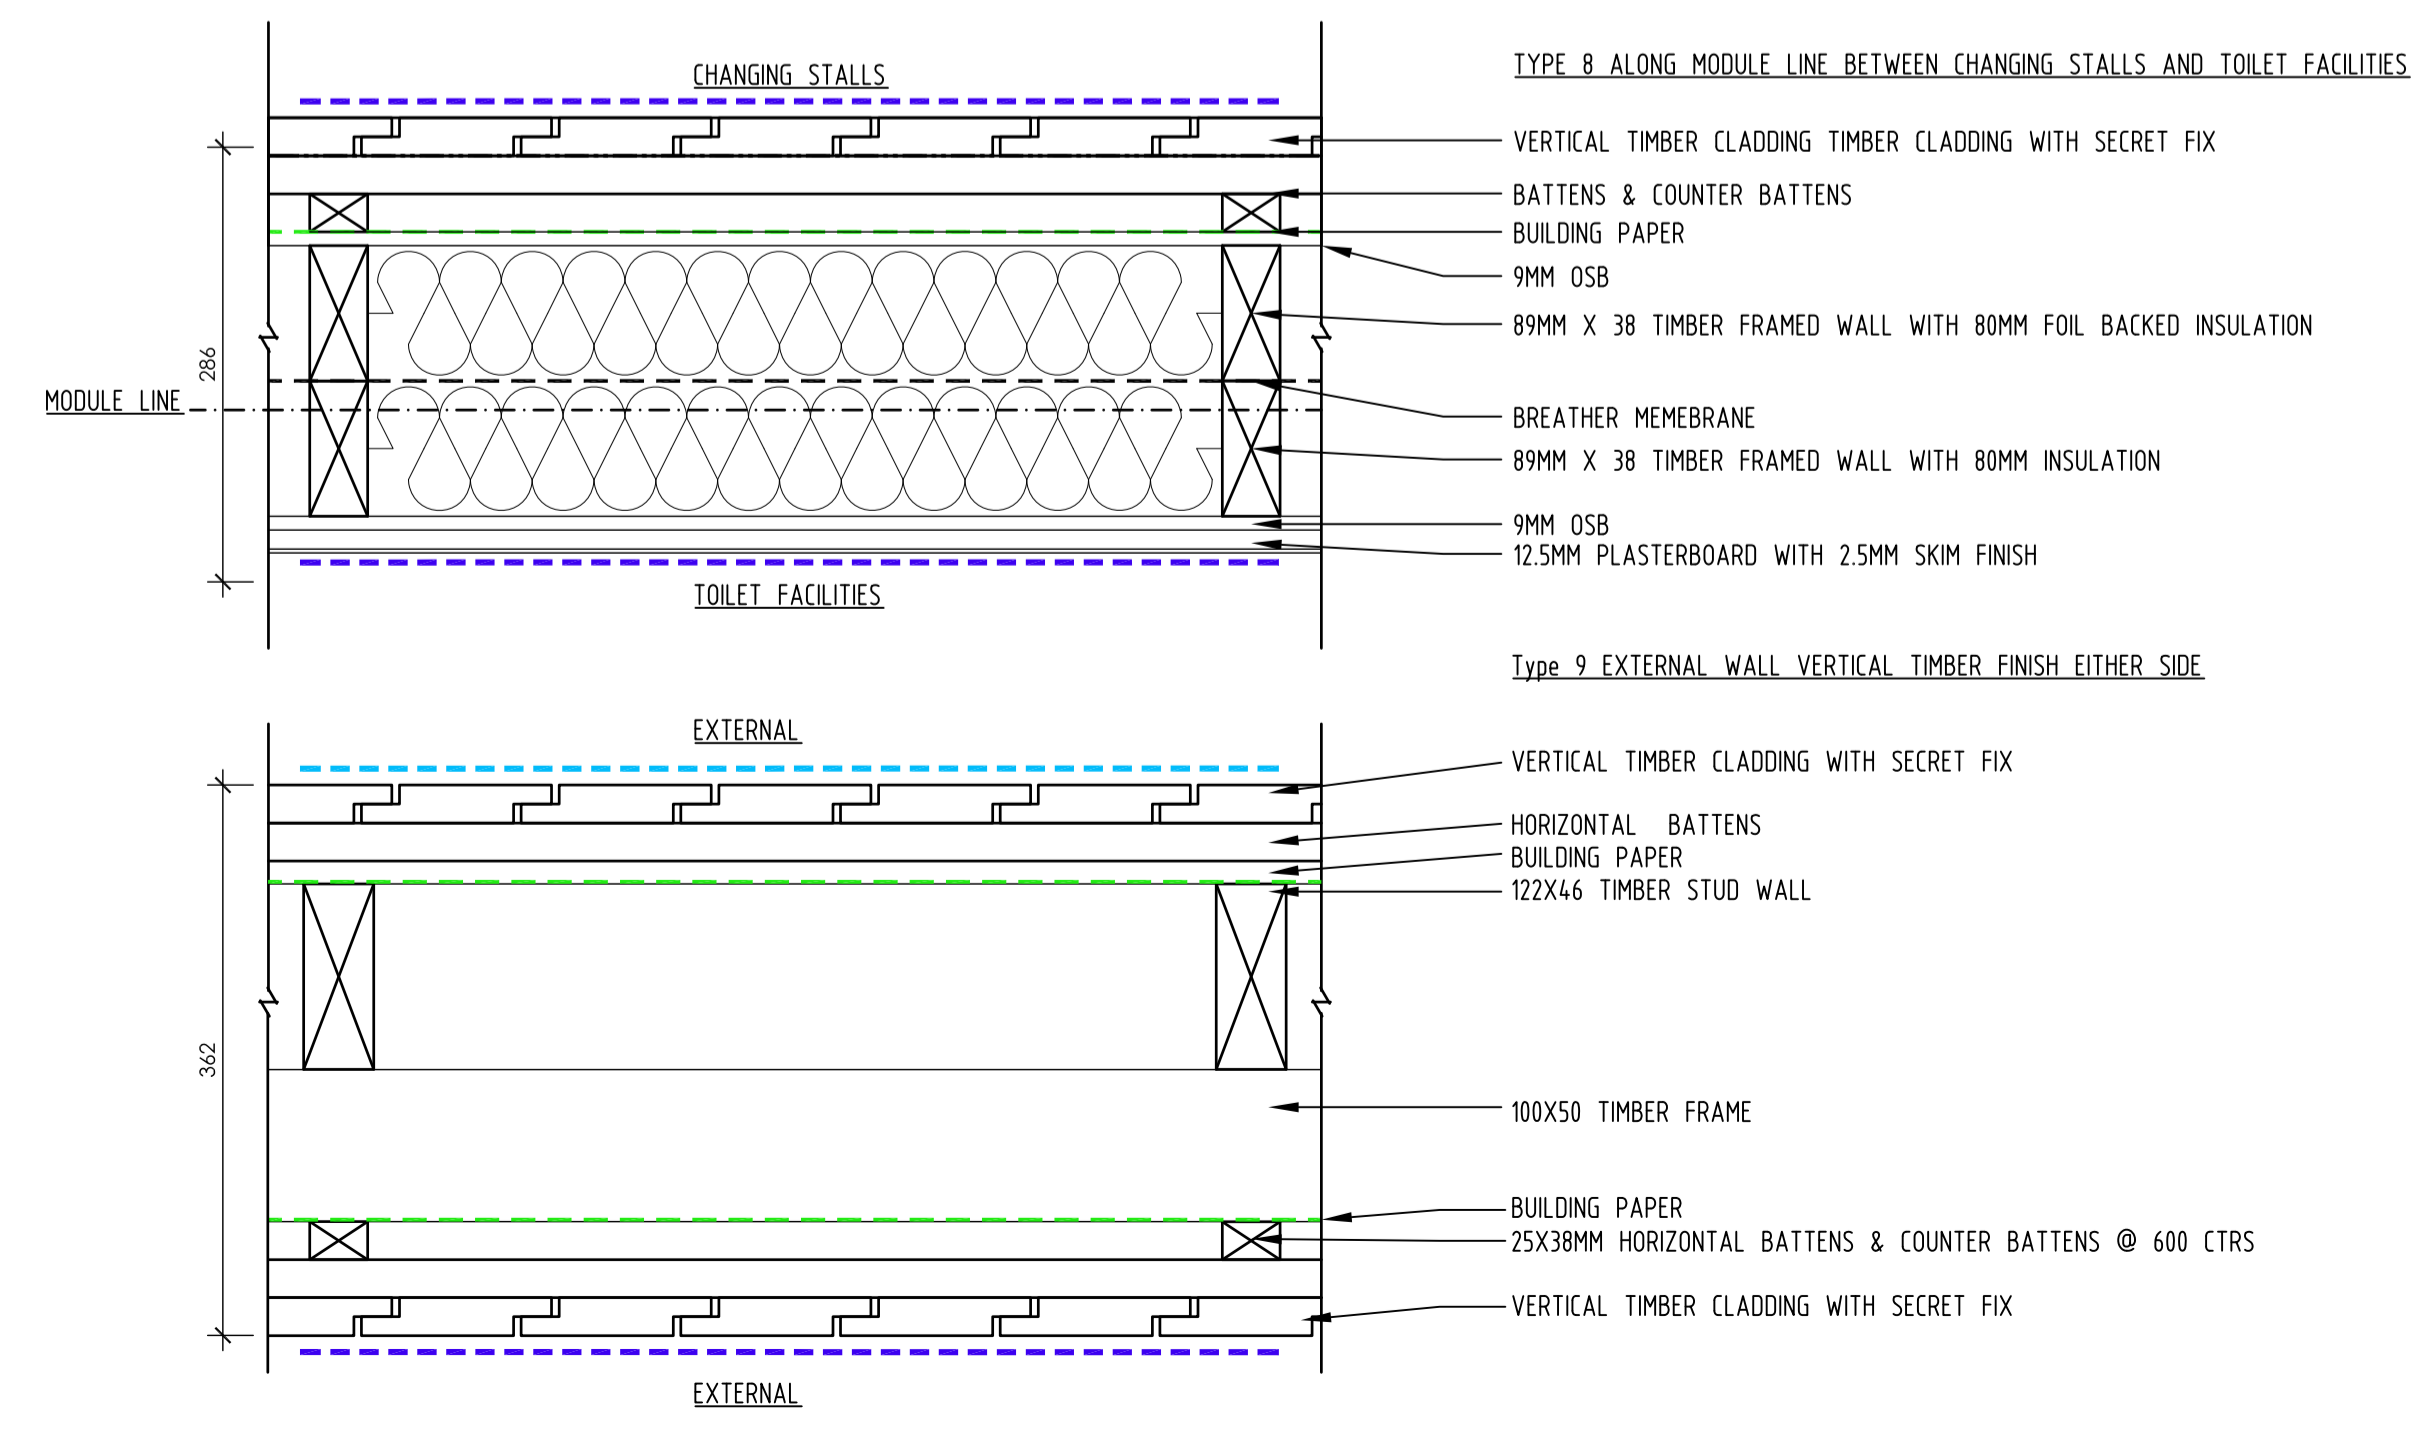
CHANGING STALLS

TYPE 8 ALONG MODULE LINE BETWEEN CHANGING STALLS AND TOILET FACILITIES

VERTICAL TIMBER CLADDING TIMBER CLADDING WITH SECRET FIX
BATTENS & COUNTER BATTENS
BUILDING PAPER
9MM OSB
89MM X 38 TIMBER FRAMED WALL WITH 80MM FOIL BACKED INSULATION

286

MODULE LINE

BREATHER MEMEBRANE
89MM X 38 TIMBER FRAMED WALL WITH 80MM INSULATION
9MM OSB
12.5MM PLASTERBOARD WITH 2.5MM SKIM FINISH

TOILET FACILITIES

Type 9 EXTERNAL WALL VERTICAL TIMBER FINISH EITHER SIDE

EXTERNAL

VERTICAL TIMBER CLADDING WITH SECRET FIX
HORIZONTAL BATTENS
BUILDING PAPER
122X46 TIMBER STUD WALL

362

100X50 TIMBER FRAME

BUILDING PAPER
25X38MM HORIZONTAL BATTENS & COUNTER BATTENS @ 600 CTRS
VERTICAL TIMBER CLADDING WITH SECRET FIX

EXTERNAL